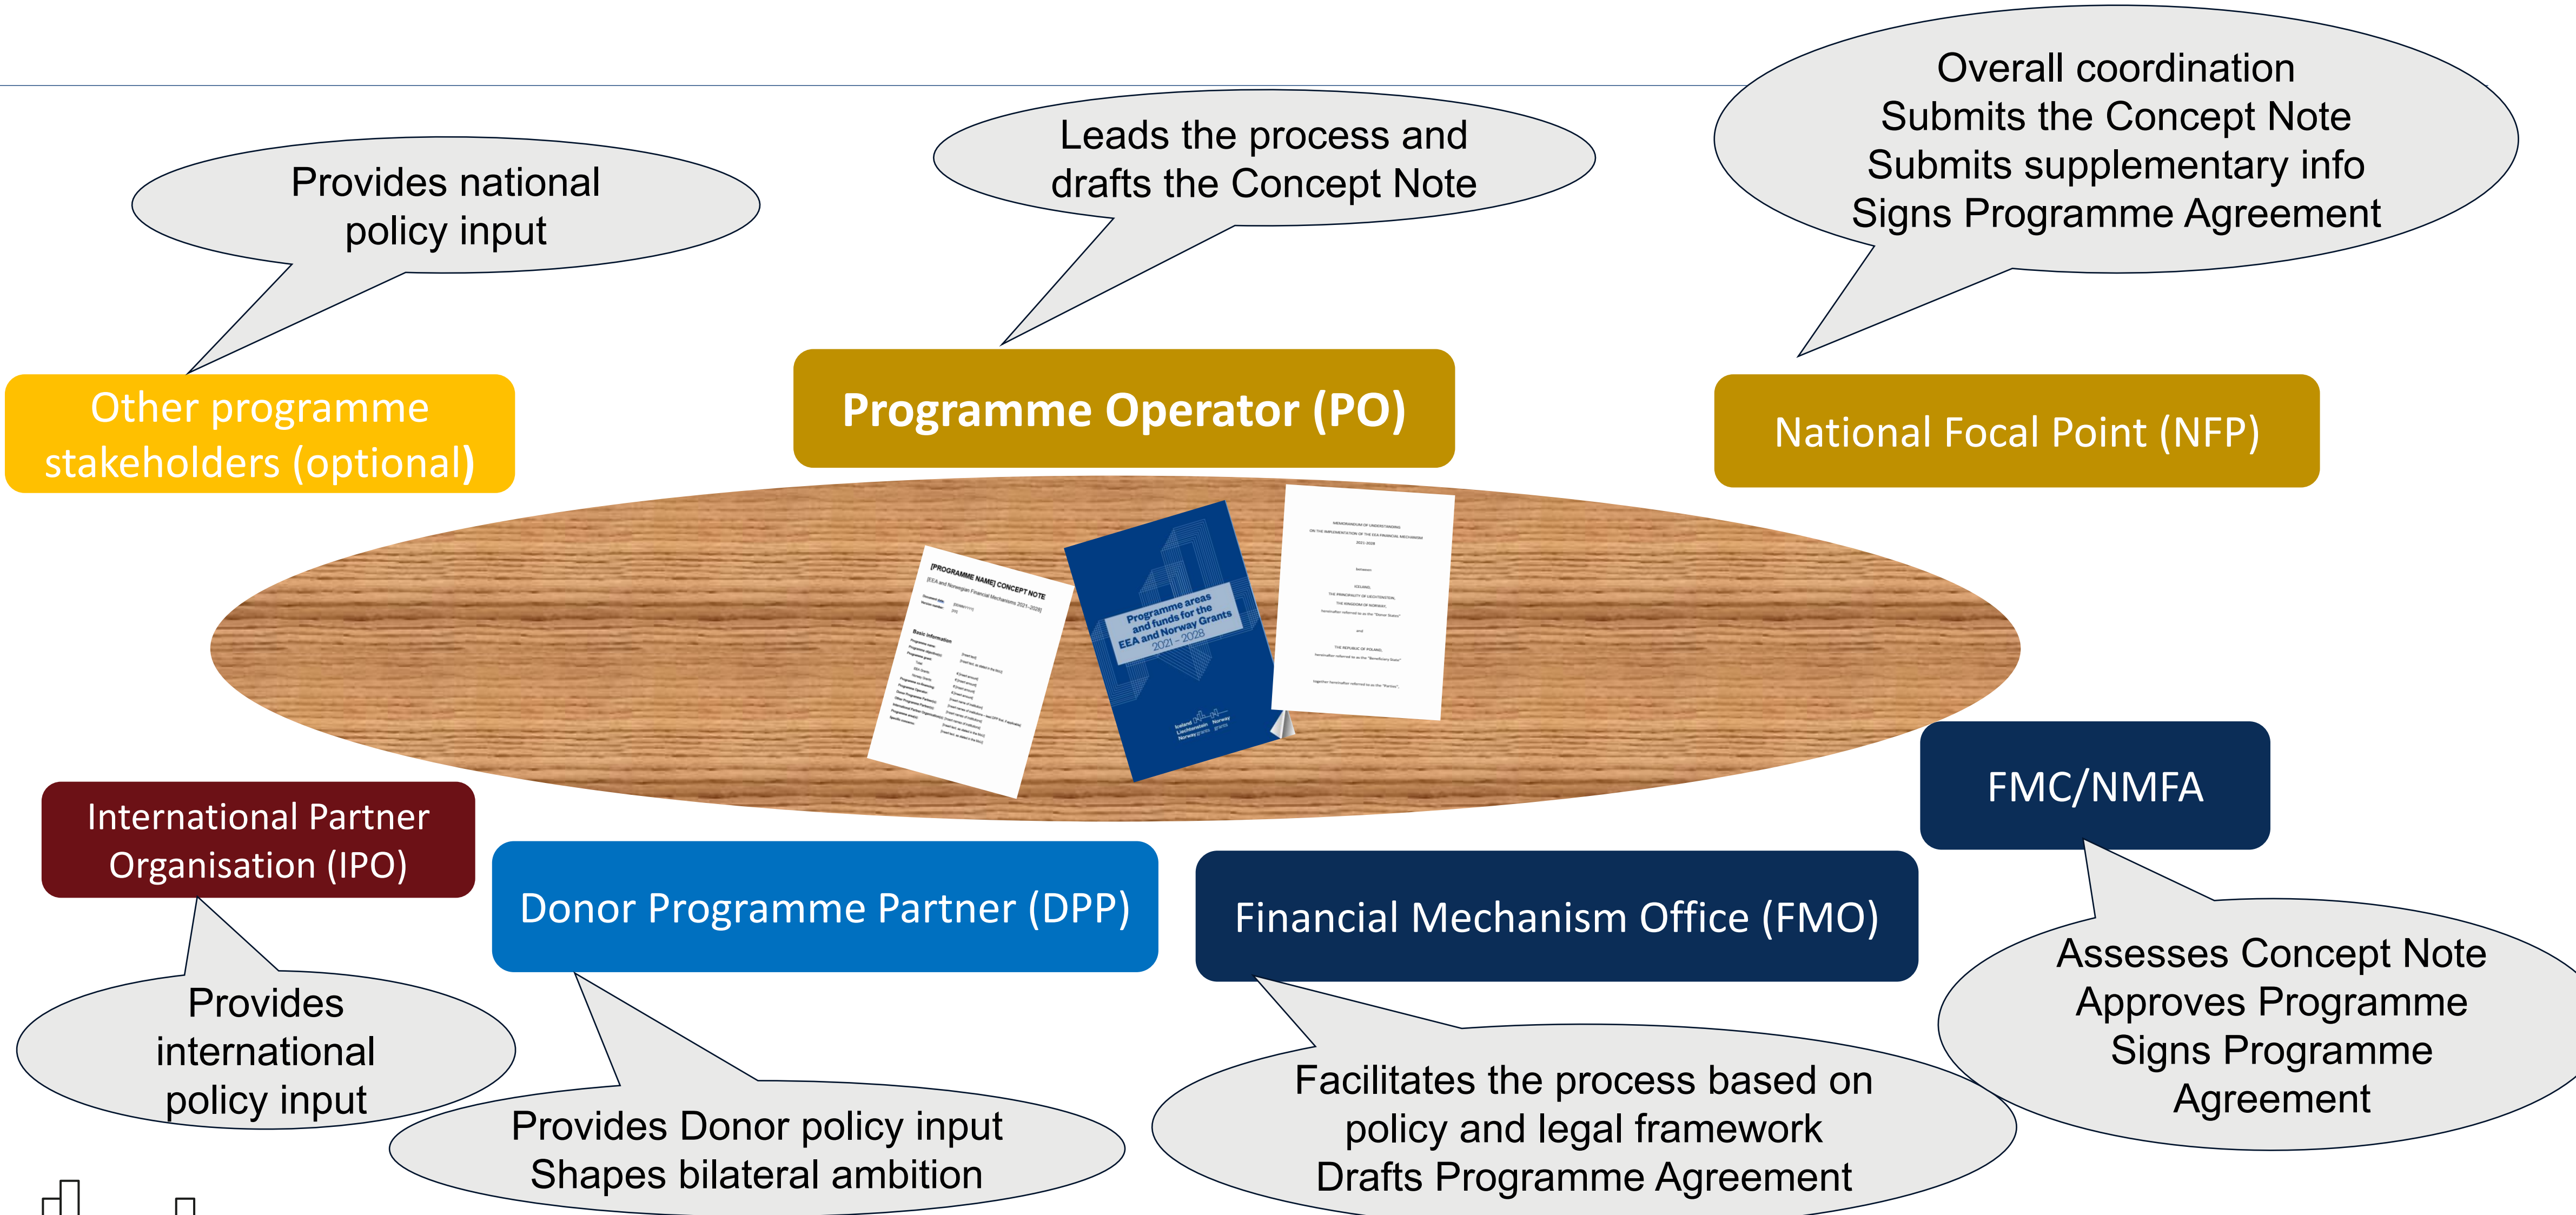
Provides national policy input

Leads the process and drafts the Concept Note

Overall coordination
Submits the Concept Note
Submits supplementary info
Signs Programme Agreement

Other programme stakeholders (optional)

Programme Operator (PO)

National Focal Point (NFP)

[PROGRAMME NAME] CONCEPT NOTE

Programme areas and funds for the EEA and Norway Grants 2021–2028

FMC/NMFA

International Partner Organisation (IPO)

Donor Programme Partner (DPP)

Financial Mechanism Office (FMO)

Assesses Concept Note
Approves Programme
Signs Programme Agreement

Provides international policy input

Provides Donor policy input
Shapes bilateral ambition

Facilitates the process based on policy and legal framework
Drafts Programme Agreement